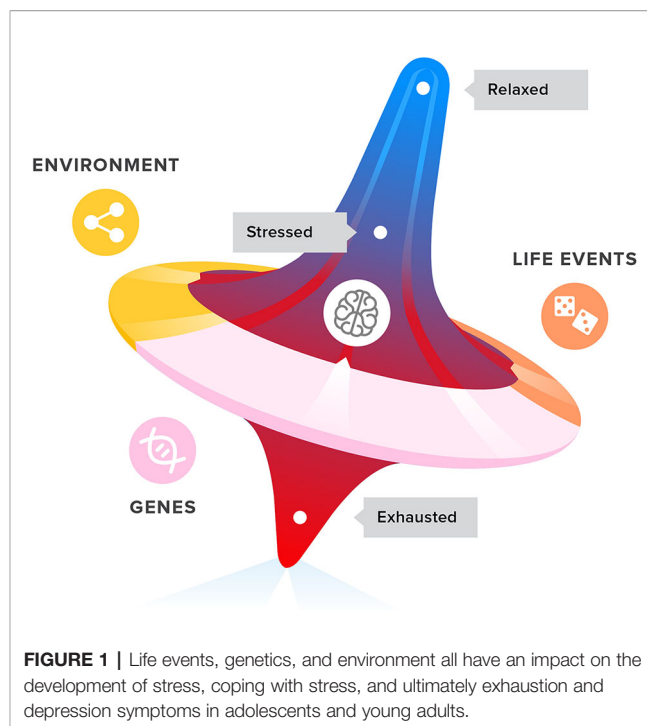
Relaxed

ENVIRONMENT

Stressed

LIFE EVENTS

GENES

Exhausted

**FIGURE 1 |** Life events, genetics, and environment all have an impact on the development of stress, coping with stress, and ultimately exhaustion and depression symptoms in adolescents and young adults.